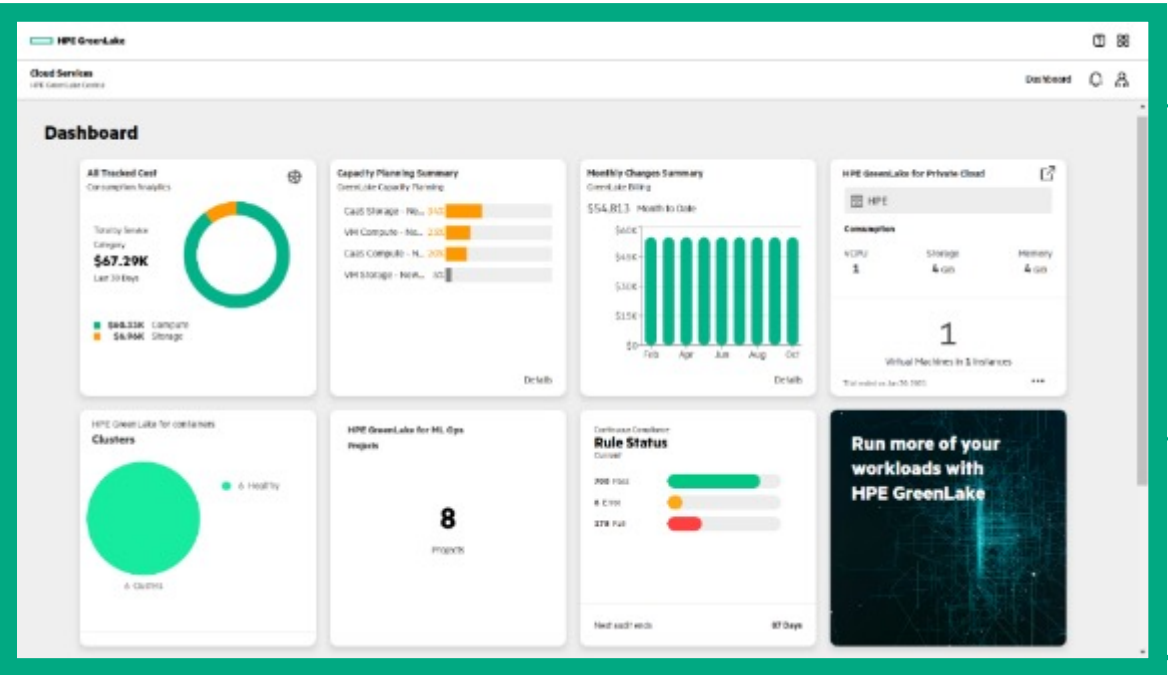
HPE GreenLake

Cloud Services
HPE GreenLake Central

Dashboard

Dashboard

All Tracked Cost
Consumption Analytics

Total by Service Category
$67.29K
Last 30 Days

$60.33K Compute
$6.96K Storage

Capacity Planning Summary
GreenLake Capacity Planning

CaaS Storage - No... 34%
VM Compute - N... 23%
CaaS Compute - N... 20%
VM Storage - New... 3%

Details

Monthly Changes Summary
GreenLake Billing

$54,813 Month to Date

$60K
$45K
$30K
$15K
$0
Feb Apr Jun Aug Oct

Details

HPE GreenLake for Private Cloud

HPE

Consumption

vCPU 1
Storage 4 GB
Memory 4 GB

1
Virtual Machines in 1 Instances

Trial ended on Jan 20, 2021

HPE GreenLake for containers
Clusters

6 Healthy

6 Clusters

HPE GreenLake for ML Ops
Projects

8
Projects

Continuous Compliance
Rule Status
Current

700 Pass
6 Error
378 Fail

Next audit ends 87 Days

Run more of your workloads with HPE GreenLake